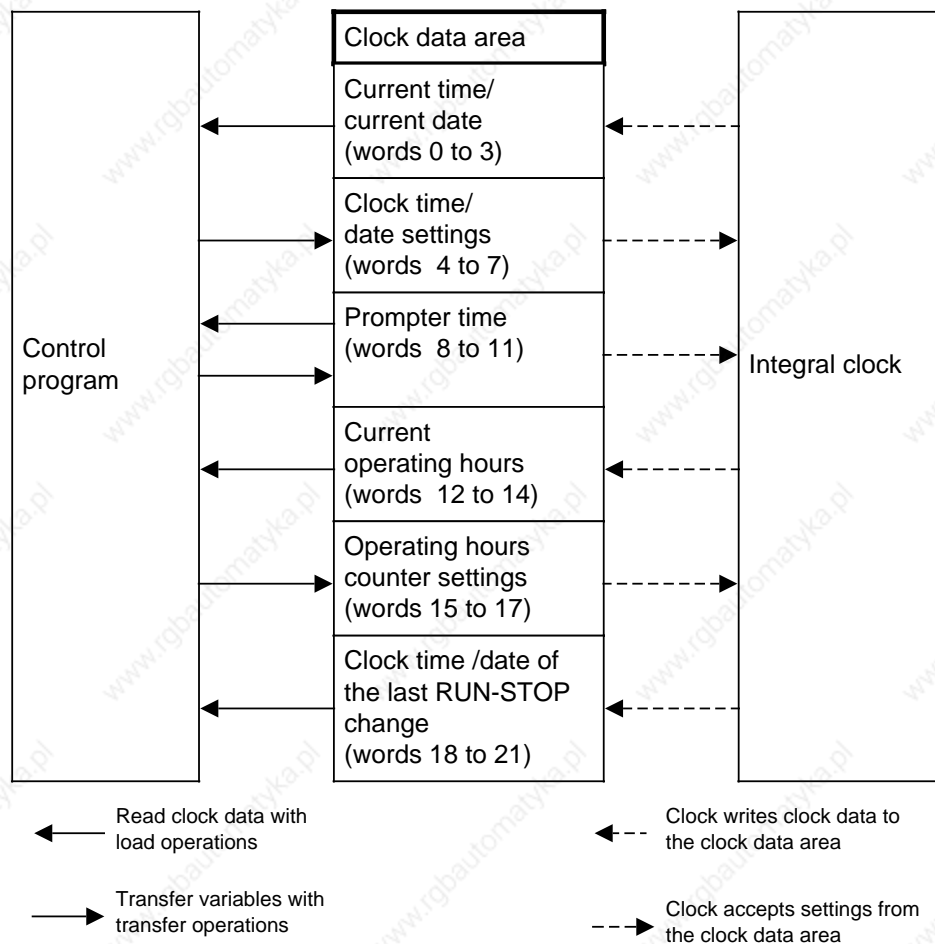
Clock data area

Current time/ current date (words 0 to 3)

Clock time/ date settings (words 4 to 7)

Prompter time (words 8 to 11)

Current operating hours (words 12 to 14)

Operating hours counter settings (words 15 to 17)

Clock time /date of the last RUN-STOP change (words 18 to 21)

Control program

Integral clock

Read clock data with load operations

Transfer variables with transfer operations

Clock writes clock data to the clock data area

Clock accepts settings from the clock data area